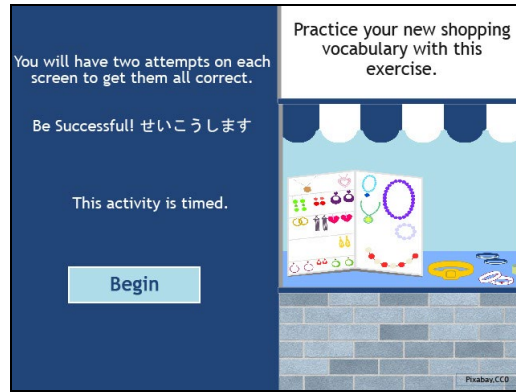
You will have two attempts on each screen to get them all correct.

Be Successful! せいこうします

This activity is timed.

Begin

Practice your new shopping vocabulary with this exercise.

Pixabay,CC0